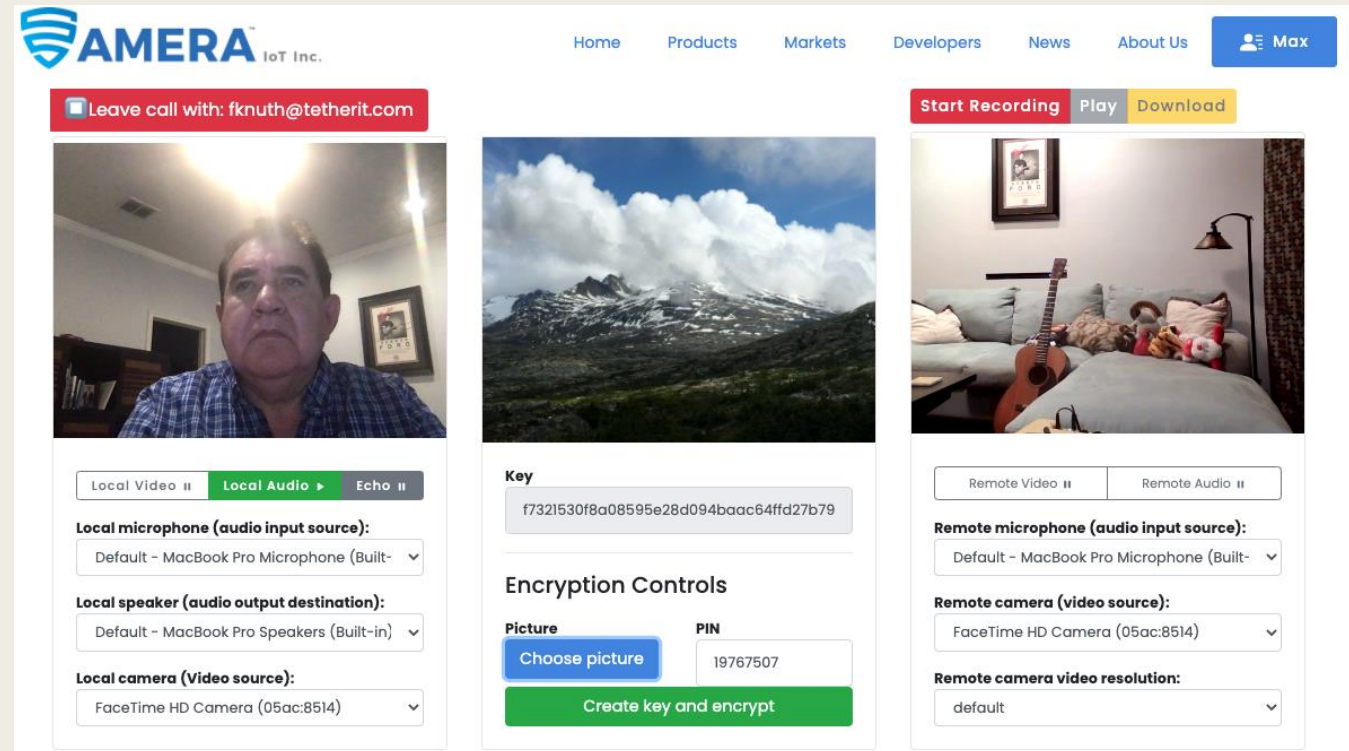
AMERA IoT Inc.

Home Products Markets Developers News About Us Max

Leave call with: fknuth@tetherit.com

Start Recording Play Download

Local Video ⏸ Local Audio ▶ Echo ⏸

Local microphone (audio input source):

Default - MacBook Pro Microphone (Built-

Local speaker (audio output destination):

Default - MacBook Pro Speakers (Built-in)

Local camera (Video source):

FaceTime HD Camera (05ac:8514)

Key

f7321530f8a08595e28d094baac64ffd27b79

Encryption Controls

Picture

Choose picture

PIN

19767507

Create key and encrypt

Remote Video ⏸ Remote Audio ⏸

Remote microphone (audio input source):

Default - MacBook Pro Microphone (Built-

Remote camera (video source):

FaceTime HD Camera (05ac:8514)

Remote camera video resolution:

default